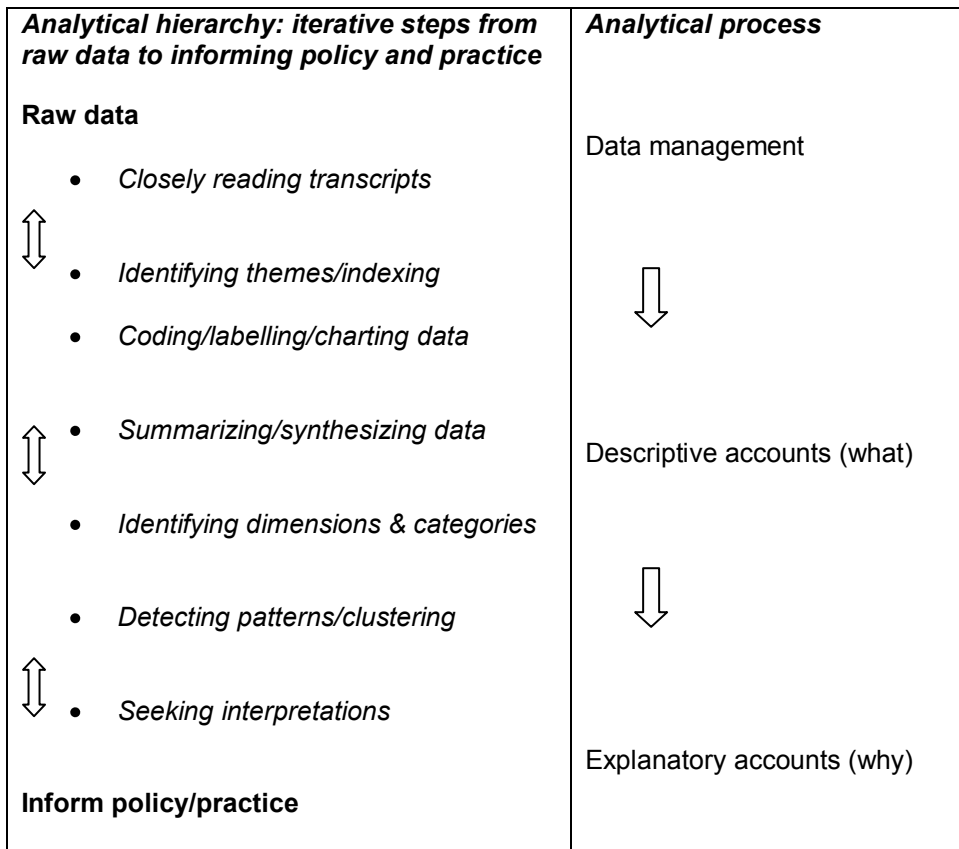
| *Analytical hierarchy: iterative steps from raw data to informing policy and practice* | *Analytical process* |
|---|---|
| **Raw data**<br><br>• *Closely reading transcripts*<br>• *Identifying themes/indexing*<br>• *Coding/labelling/charting data*<br>• *Summarizing/synthesizing data*<br>• *Identifying dimensions & categories*<br>• *Detecting patterns/clustering*<br>• *Seeking interpretations*<br><br>**Inform policy/practice** | Data management<br><br>Descriptive accounts (what)<br><br>Explanatory accounts (why) |